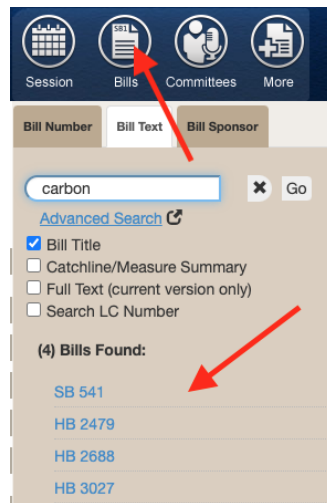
SB1

Session Bills Committees More

Bill Number Bill Text Bill Sponsor

carbon

Go

Advanced Search

Bill Title

Catchline/Measure Summary

Full Text (current version only)

Search LC Number

(4) Bills Found:

SB 541

HB 2479

HB 2688

HB 3027